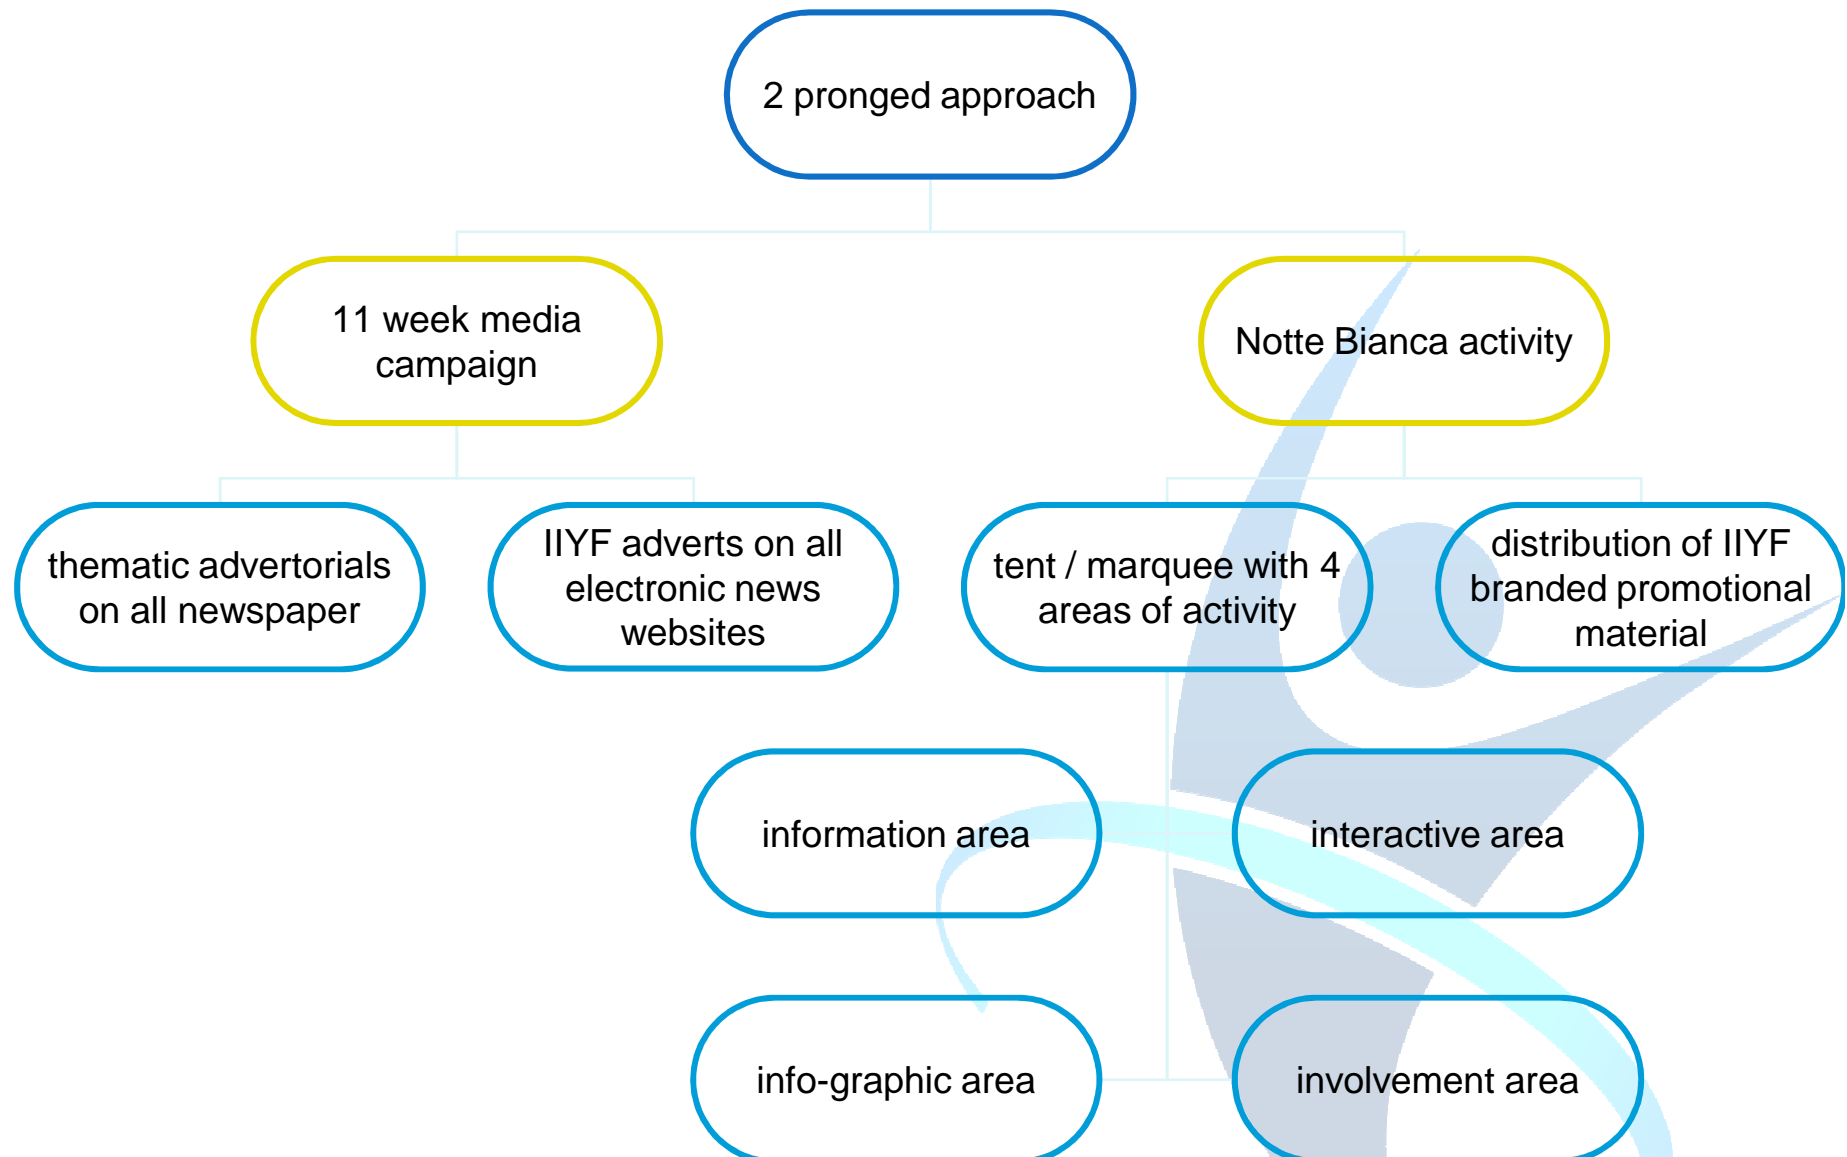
2 pronged approach

11 week media campaign

Notte Bianca activity

thematic advertorials on all newspaper

IIYF adverts on all electronic news websites

tent / marquee with 4 areas of activity

distribution of IIYF branded promotional material

information area

interactive area

info-graphic area

involvement area